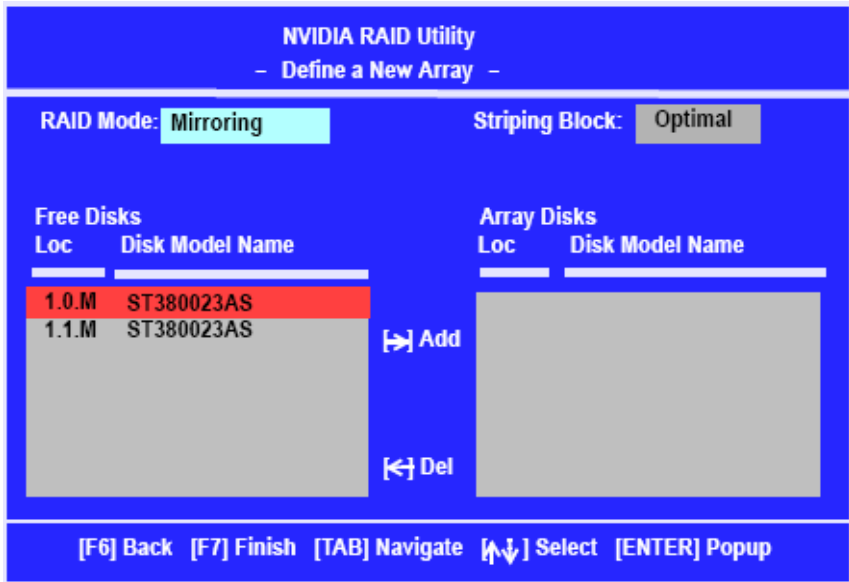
NVIDIA RAID Utility
– Define a New Array –

RAID Mode: Mirroring

Striping Block: Optimal

Free Disks
Loc Disk Model Name

1.0.M ST380023AS
1.1.M ST380023AS

Array Disks
Loc Disk Model Name

[→] Add

[←] Del

[F6] Back [F7] Finish [TAB] Navigate [↑↓] Select [ENTER] Popup